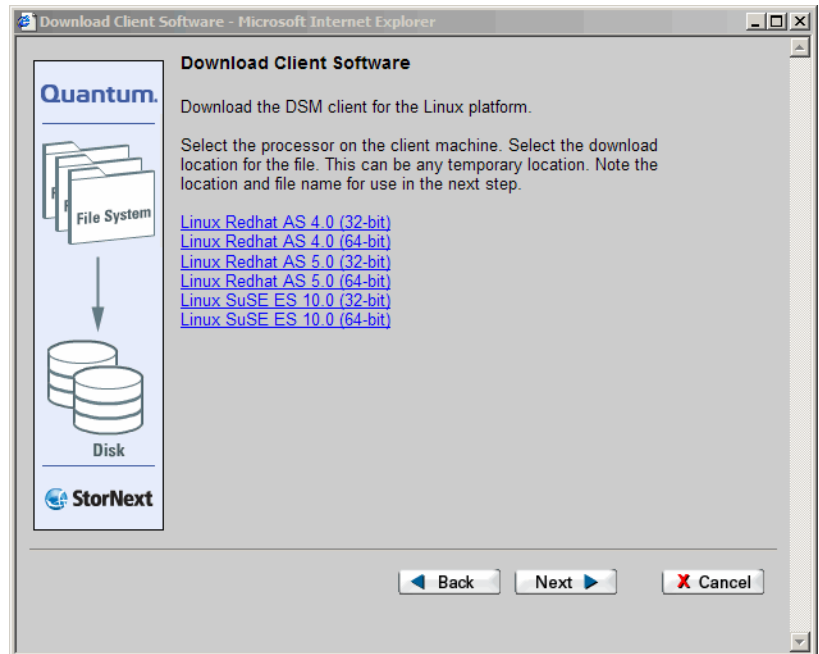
Download Client Software - Microsoft Internet Explorer

Quantum.

File System

Disk

StorNext

Download Client Software

Download the DSM client for the Linux platform.

Select the processor on the client machine. Select the download location for the file. This can be any temporary location. Note the location and file name for use in the next step.

Linux Redhat AS 4.0 (32-bit)
Linux Redhat AS 4.0 (64-bit)
Linux Redhat AS 5.0 (32-bit)
Linux Redhat AS 5.0 (64-bit)
Linux SuSE ES 10.0 (32-bit)
Linux SuSE ES 10.0 (64-bit)

Back
Next
X Cancel